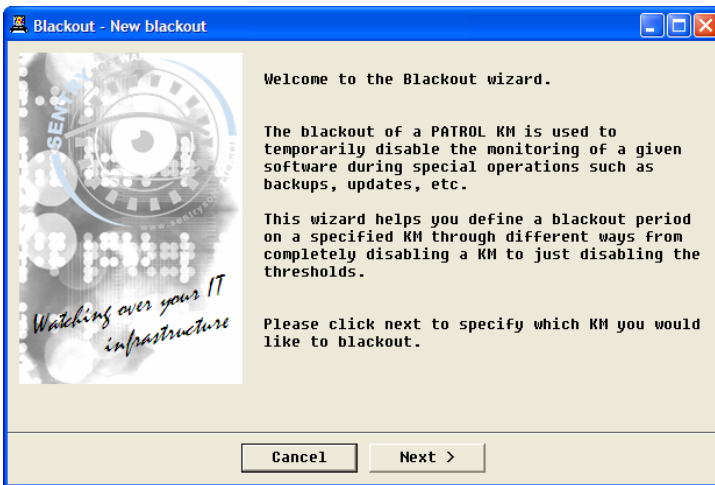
Blackout - New blackout

SENTRY
www.sentrysoftware.net

Watching over your IT infrastructure

Welcome to the Blackout wizard.

The blackout of a PATROL KM is used to temporarily disable the monitoring of a given software during special operations such as backups, updates, etc.

This wizard helps you define a blackout period on a specified KM through different ways from completely disabling a KM to just disabling the thresholds.

Please click next to specify which KM you would like to blackout.

Cancel
Next >